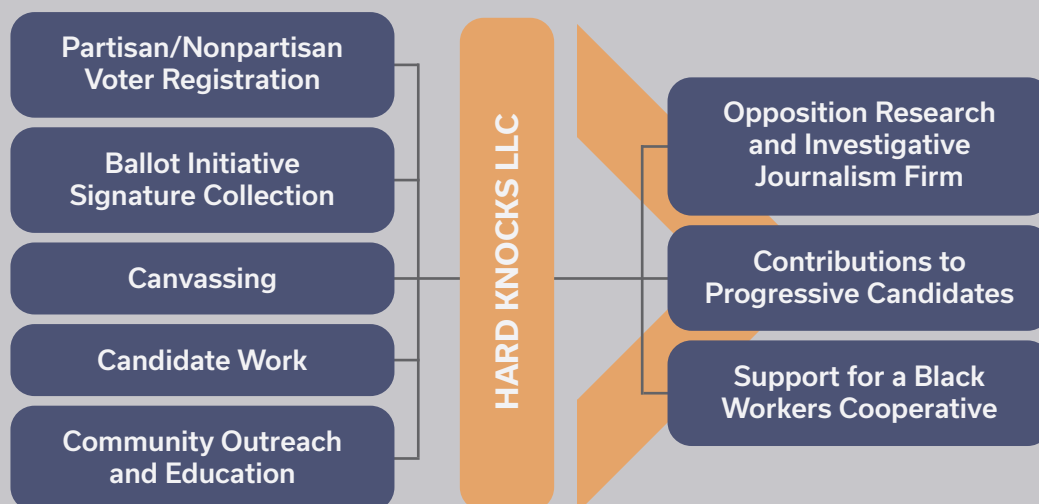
Partisan/Nonpartisan Voter Registration

Ballot Initiative Signature Collection

Canvassing

Candidate Work

Community Outreach and Education

HARD KNOCKS LLC

Opposition Research and Investigative Journalism Firm

Contributions to Progressive Candidates

Support for a Black Workers Cooperative